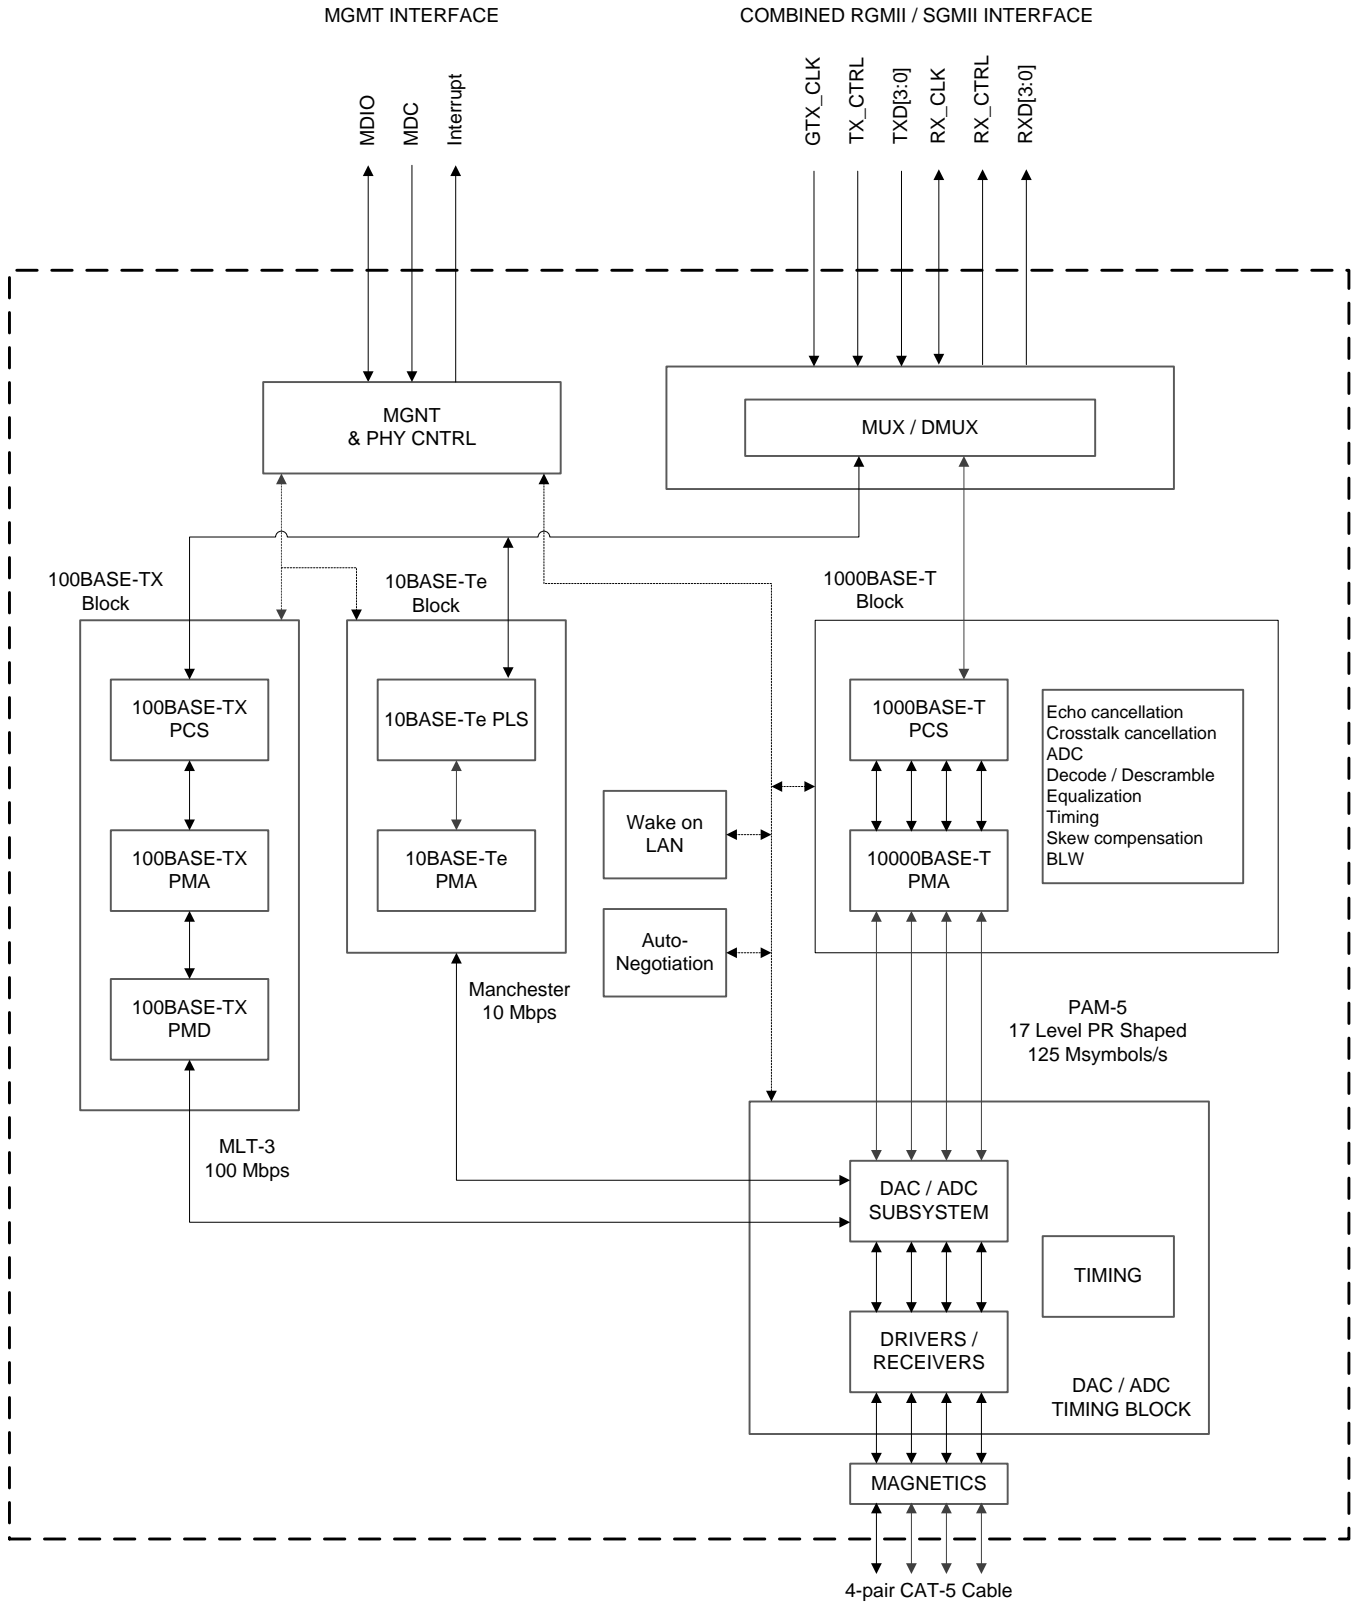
MGMT INTERFACE

COMBINED RGMII / SGMII INTERFACE

MDIO
MDC
Interrupt

GTX_CLK
TX_CTRL
TXD[3:0]
RX_CLK
RX_CTRL
RXD[3:0]

MGNT
& PHY CNTRL

MUX / DMUX

100BASE-TX
Block

10BASE-Te
Block

1000BASE-T
Block

100BASE-TX
PCS

10BASE-Te PLS

1000BASE-T
PCS

Echo cancellation
Crosstalk cancellation
ADC
Decode / Descramble
Equalization
Timing
Skew compensation
BLW

Wake on
LAN

100BASE-TX
PMA

10BASE-Te
PMA

10000BASE-T
PMA

Auto-
Negotiation

100BASE-TX
PMD

Manchester
10 Mbps

PAM-5
17 Level PR Shaped
125 Msymbols/s

MLT-3
100 Mbps

DAC / ADC
SUBSYSTEM

TIMING

DRIVERS /
RECEIVERS

DAC / ADC
TIMING BLOCK

MAGNETICS

4-pair CAT-5 Cable